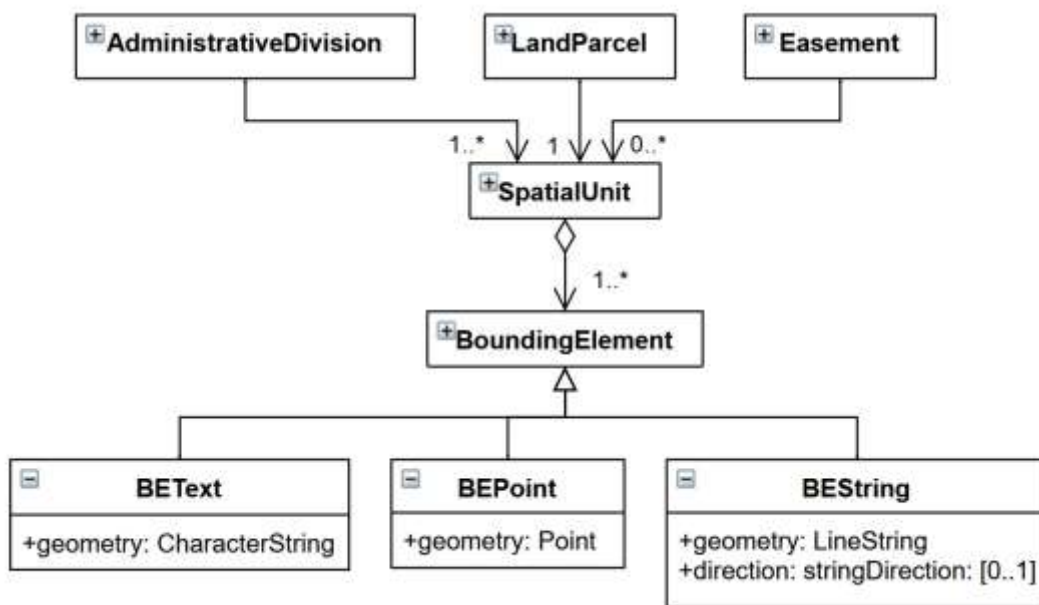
AdministrativeDivision

LandParcel

Easement

1..*

1

0..*

SpatialUnit

1..*

BoundingElement

BEText

+geometry: CharacterString

BEPoint

+geometry: Point

BEString

+geometry: LineString
+direction: stringDirection: [0..1]